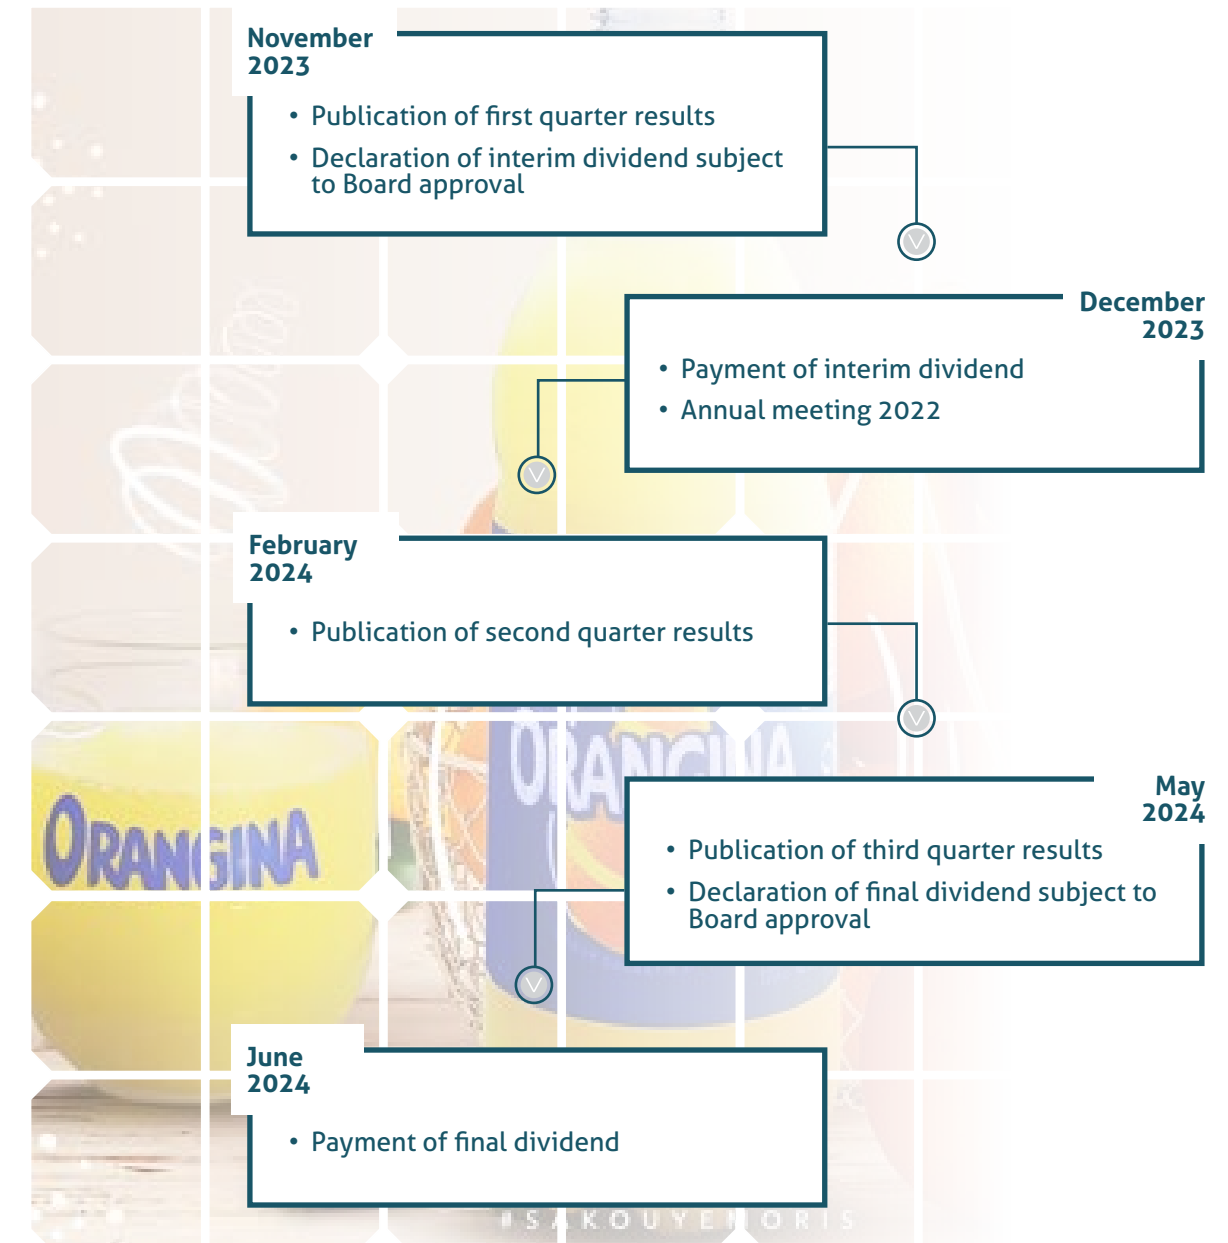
November 2023

• Publication of first quarter results
• Declaration of interim dividend subject to Board approval

December 2023

• Payment of interim dividend
• Annual meeting 2022

February 2024

• Publication of second quarter results

May 2024

• Publication of third quarter results
• Declaration of final dividend subject to Board approval

June 2024

• Payment of final dividend

ORANGINA

ORANGINA

#SAKOUYE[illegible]ORIS